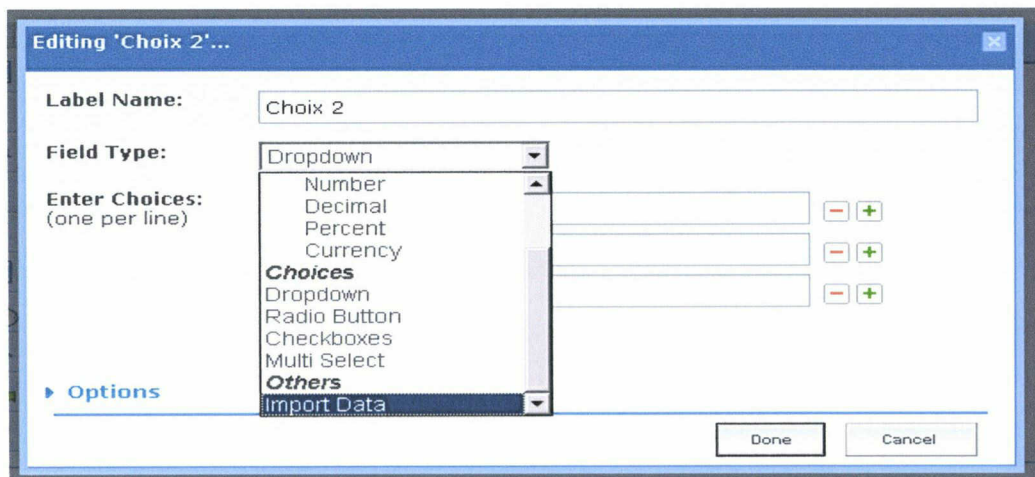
Editing 'Choix 2'...

Label Name: Choix 2

Field Type: Dropdown

Enter Choices:
(one per line)

Number
Decimal
Percent
Currency
Choices
Dropdown
Radio Button
Checkboxes
Multi Select
Others
Import Data

▸ Options

Done Cancel